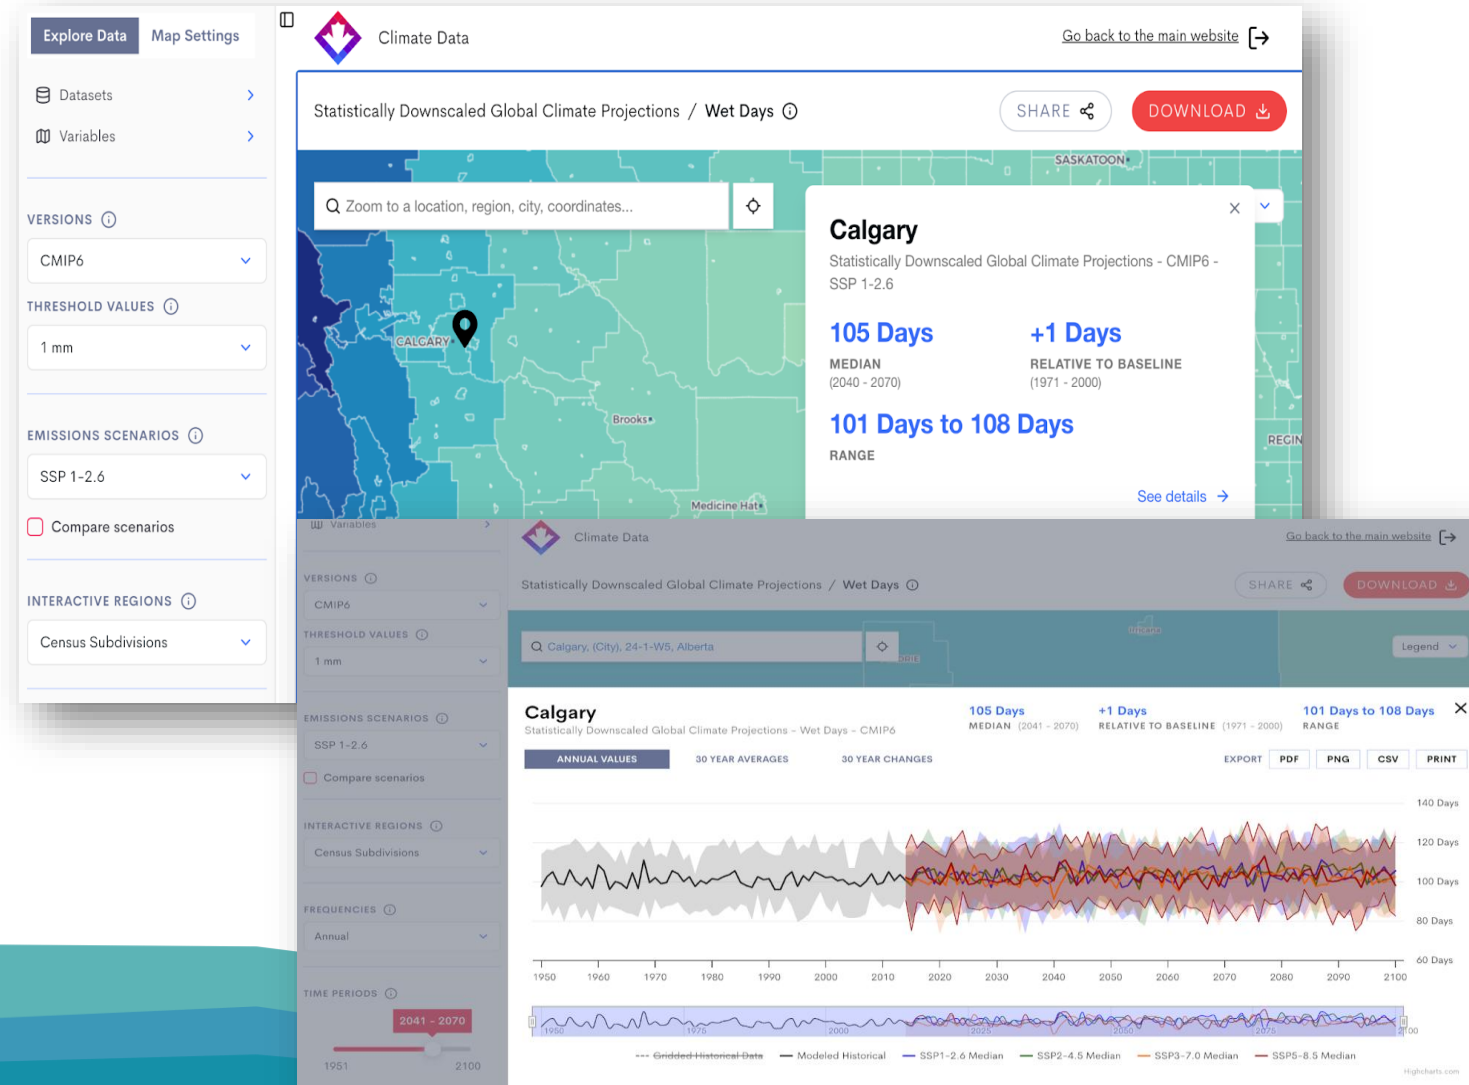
Explore Data Map Settings

Datasets

Variables

VERSIONS

CMIP6

THRESHOLD VALUES

1 mm

EMISSIONS SCENARIOS

SSP 1-2.6

Compare scenarios

INTERACTIVE REGIONS

Census Subdivisions

Climate Data

Go back to the main website

Statistically Downscaled Global Climate Projections / Wet Days

SHARE

DOWNLOAD

Zoom to a location, region, city, coordinates...

SASKATOON

CALGARY

Brooks

Medicine Hat

REGIN

Calgary

Statistically Downscaled Global Climate Projections - CMIP6 - SSP 1-2.6

105 Days
MEDIAN
(2040 - 2070)

+1 Days
RELATIVE TO BASELINE
(1971 - 2000)

101 Days to 108 Days
RANGE

See details

Variables

VERSIONS

CMIP6

THRESHOLD VALUES

1 mm

EMISSIONS SCENARIOS

SSP 1-2.6

Compare scenarios

INTERACTIVE REGIONS

Census Subdivisions

FREQUENCIES

Annual

TIME PERIODS

2041 - 2070

1951 2100

Climate Data

Go back to the main website

Statistically Downscaled Global Climate Projections / Wet Days

SHARE

DOWNLOAD

Calgary, (City), 24-1-W5, Alberta

Legend

Calgary

Statistically Downscaled Global Climate Projections - Wet Days - CMIP6

105 Days
MEDIAN (2041 - 2070)

+1 Days
RELATIVE TO BASELINE (1971 - 2000)

101 Days to 108 Days
RANGE

ANNUAL VALUES 30 YEAR AVERAGES 30 YEAR CHANGES

EXPORT PDF PNG CSV PRINT

140 Days
120 Days
100 Days
80 Days
60 Days

1950 1960 1970 1980 1990 2000 2010 2020 2030 2040 2050 2060 2070 2080 2090 2100

1950 1975 2000 2025 2050 2075 2100

Gridded Historical Data Modeled Historical SSP1-2.6 Median SSP2-4.5 Median SSP3-7.0 Median SSP5-8.5 Median

Highcharts.com